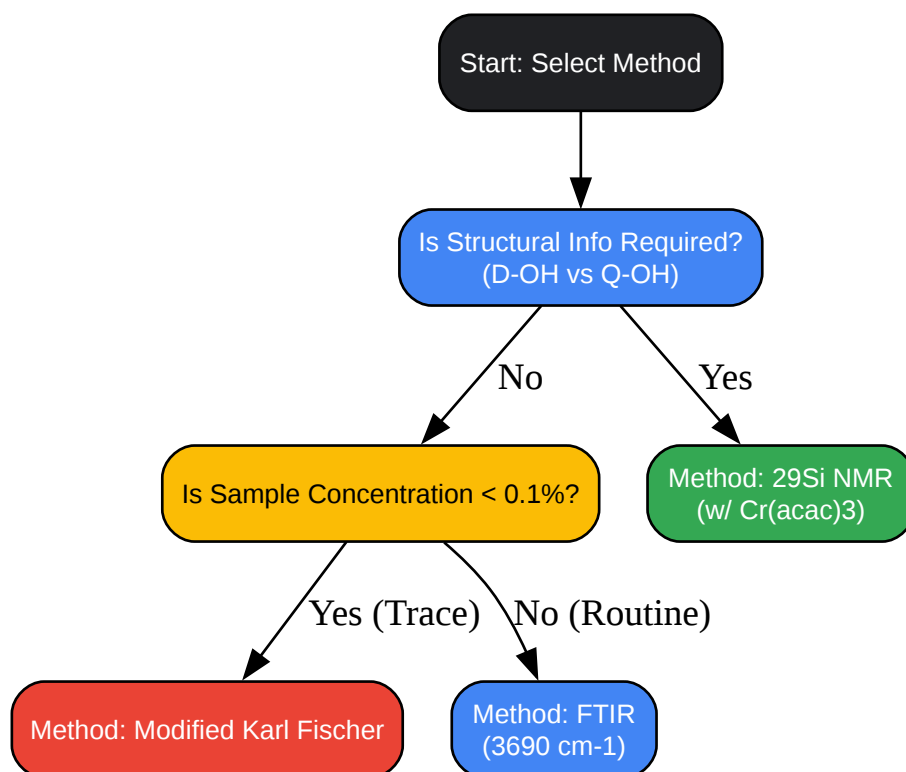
Start: Select Method

Is Structural Info Required?
(D-OH vs Q-OH)

No

Yes

Is Sample Concentration < 0.1%?

Method: 29Si NMR
(w/ Cr(acac)3)

Yes (Trace)

No (Routine)

Method: Modified Karl Fischer

Method: FTIR
(3690 cm-1)